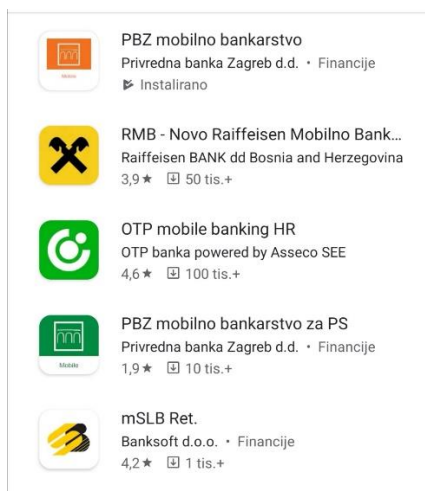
PBZ mobilno bankarstvo
Privredna banka Zagreb d.d. • Financije
Instalirano

RMB - Novo Raiffeisen Mobilno Bank...
Raiffeisen BANK dd Bosnia and Herzegovina
3,9★ 50 tis.+

OTP mobile banking HR
OTP banka powered by Asseco SEE
4,6★ 100 tis.+

Mobile
PBZ mobilno bankarstvo za PS
Privredna banka Zagreb d.d. • Financije
1,9★ 10 tis.+

mSLB Ret.
Banksoft d.o.o. • Financije
4,2★ 1 tis.+